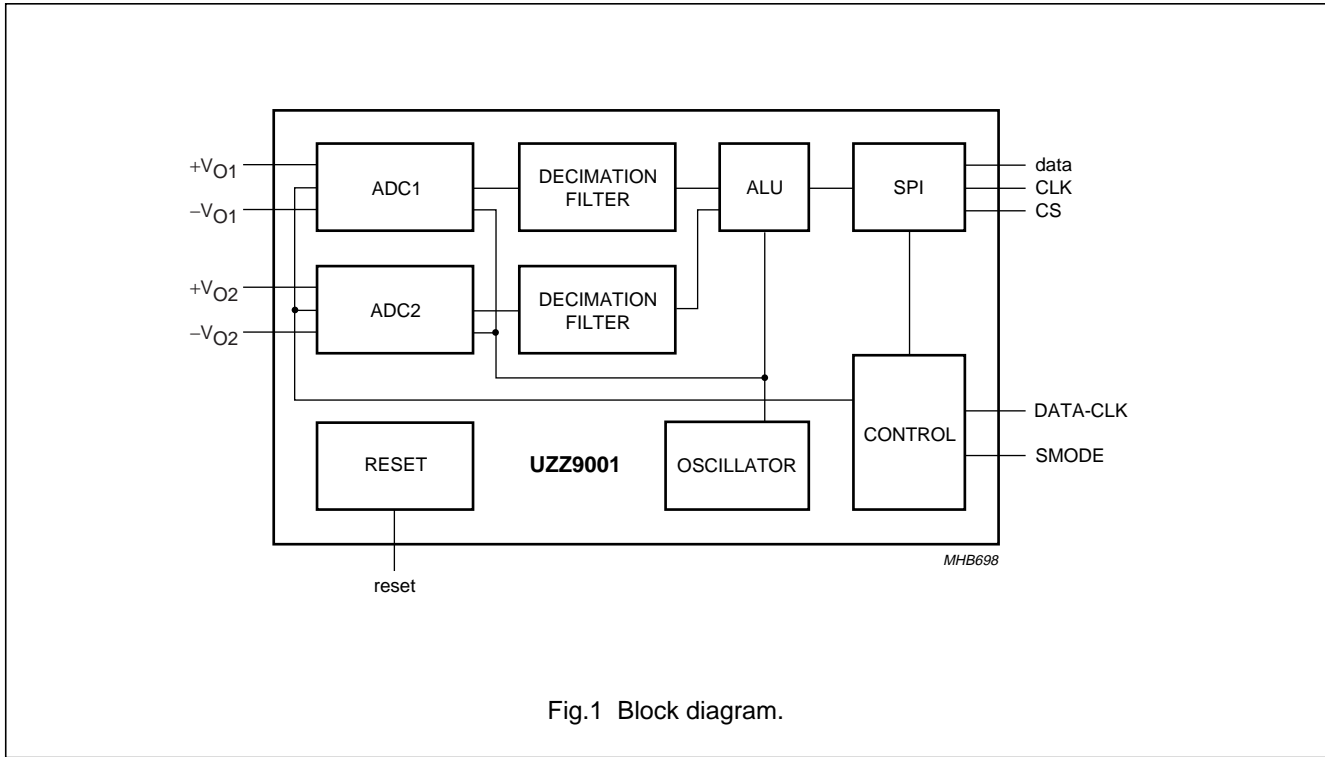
$+V_{O1}$
$-V_{O1}$
$+V_{O2}$
$-V_{O2}$

ADC1

DECIMATION FILTER

ALU

SPI

data
CLK
CS

ADC2

DECIMATION FILTER

CONTROL

DATA-CLK
SMODE

RESET

UZZ9001

OSCILLATOR

MHB698

reset

Fig.1 Block diagram.